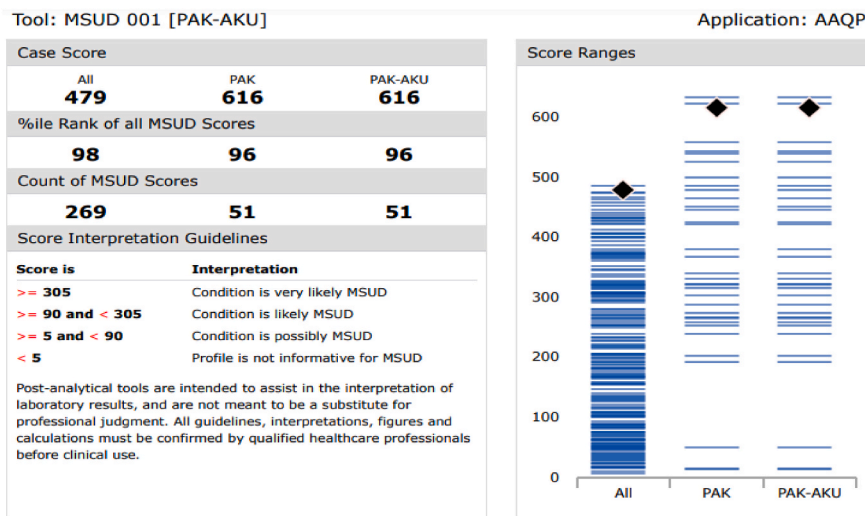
Tool: MSUD 001 [PAK-AKU]

Application: AAQP

Case Score

| All | PAK | PAK-AKU |
|---|---|---|
| 479 | 616 | 616 |

%ile Rank of all MSUD Scores

| 98 | 96 | 96 |
|---|---|---|

Count of MSUD Scores

| 269 | 51 | 51 |
|---|---|---|

Score Interpretation Guidelines

| Score is | Interpretation |
|---|---|
| >= 305 | Condition is very likely MSUD |
| >= 90 and < 305 | Condition is likely MSUD |
| >= 5 and < 90 | Condition is possibly MSUD |
| < 5 | Profile is not informative for MSUD |

Post-analytical tools are intended to assist in the interpretation of laboratory results, and are not meant to be a substitute for professional judgment. All guidelines, interpretations, figures and calculations must be confirmed by qualified healthcare professionals before clinical use.

Score Ranges

600
500
400
300
200
100
0

All
PAK
PAK-AKU